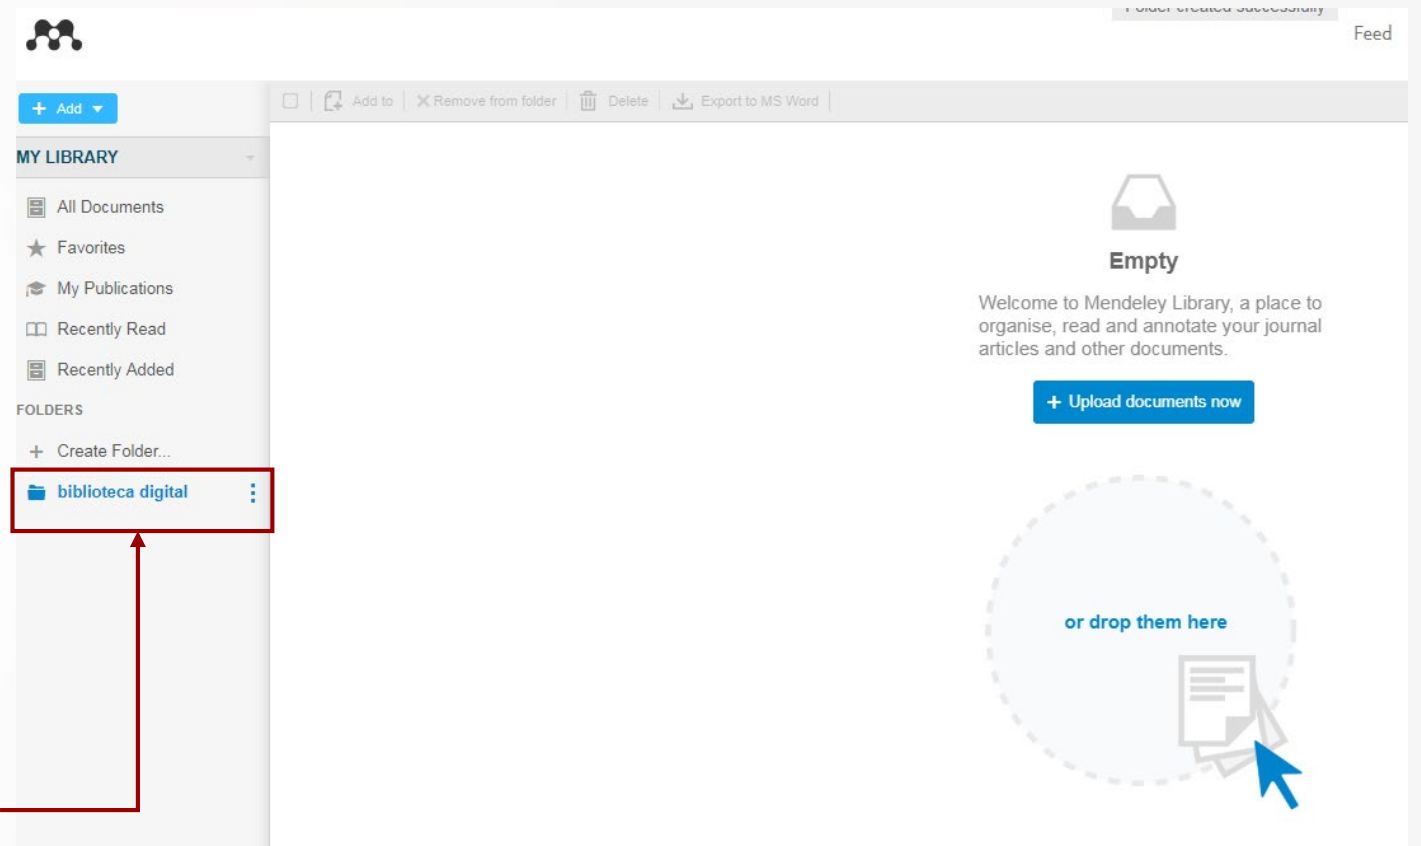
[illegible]

Feed

+ Add

Add to | Remove from folder | Delete | Export to MS Word

MY LIBRARY

All Documents
Favorites
My Publications
Recently Read
Recently Added

FOLDERS

+ Create Folder...
biblioteca digital

Empty

Welcome to Mendeley Library, a place to organise, read and annotate your journal articles and other documents.

+ Upload documents now

or drop them here